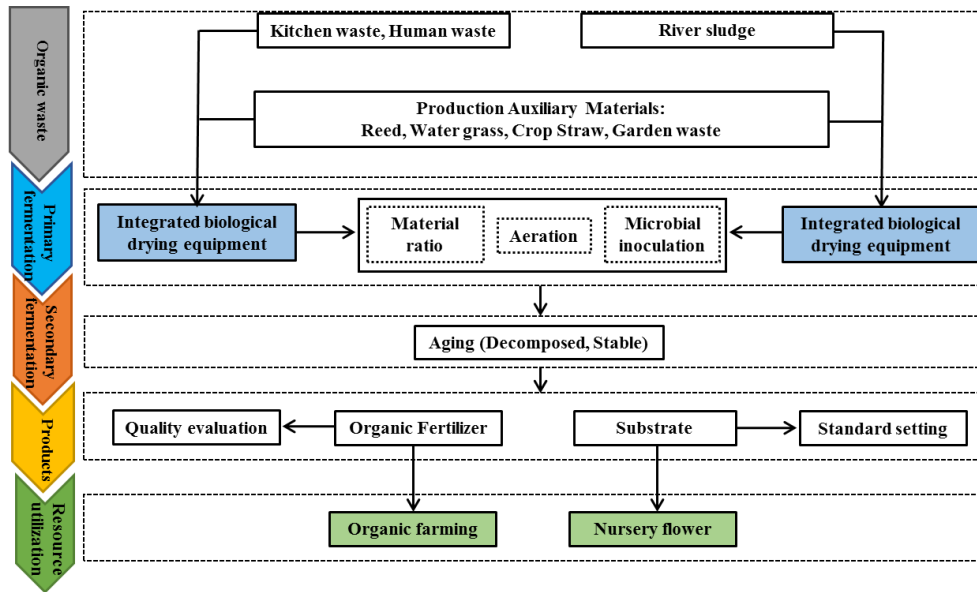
Organic waste

Primary fermentation

Secondary fermentation

Products

Resource utilization

Kitchen waste, Human waste

River sludge

Production Auxiliary Materials: Reed, Water grass, Crop Straw, Garden waste

Integrated biological drying equipment

Material ratio

Aeration

Microbial inoculation

Integrated biological drying equipment

Aging (Decomposed, Stable)

Quality evaluation

Organic Fertilizer

Substrate

Standard setting

Organic farming

Nursery flower